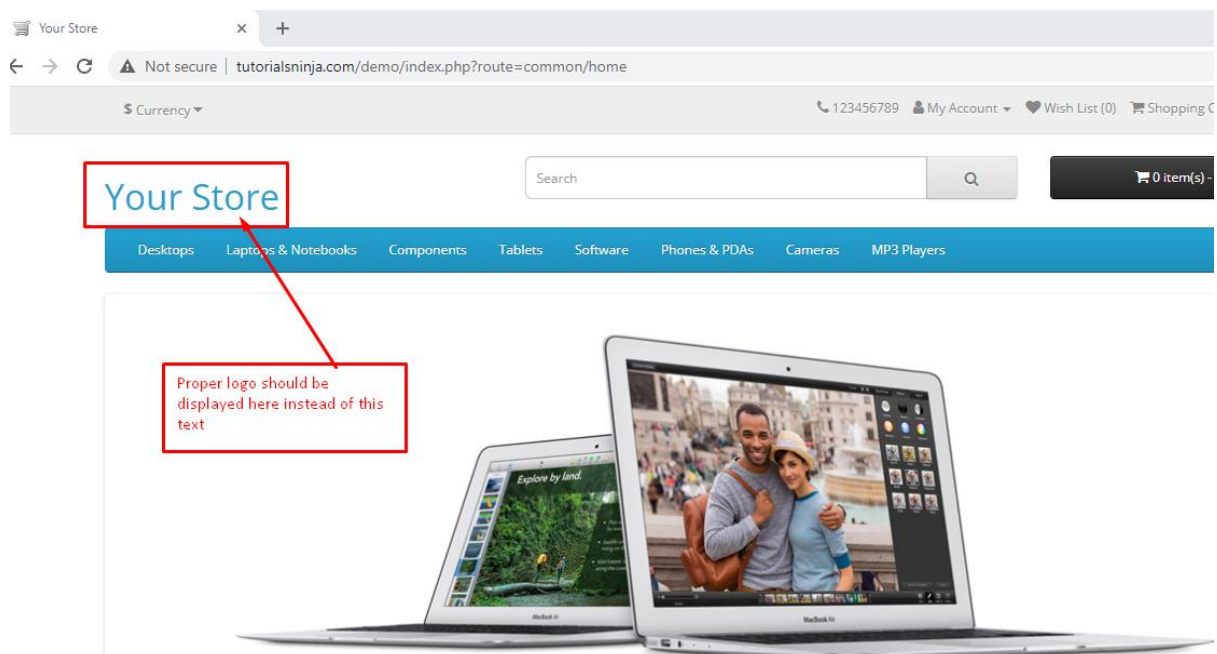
Your Store × +

Not secure | tutorialsninja.com/demo/index.php?route=common/home

$ Currency

123456789 My Account Wish List (0) Shopping C

Your Store

Search

0 item(s) -

Desktops Laptops & Notebooks Components Tablets Software Phones & PDAs Cameras MP3 Players

Proper logo should be displayed here instead of this text

Explore by land.

MacBook Air

MacBook Air